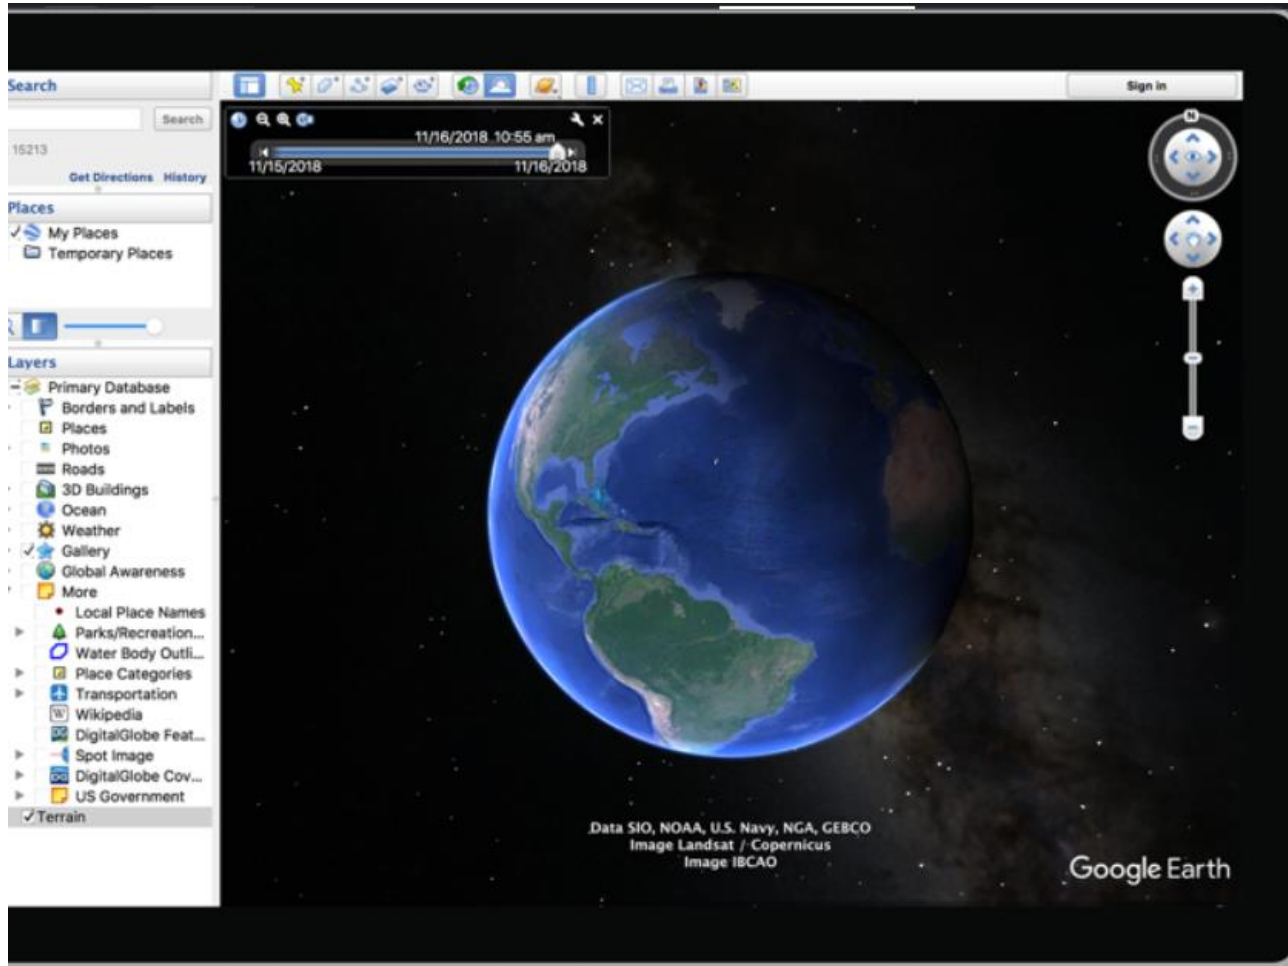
Search

Search

15213

Get Directions History

Places

My Places

Temporary Places

Layers

Primary Database

Borders and Labels

Places

Photos

Roads

3D Buildings

Ocean

Weather

Gallery

Global Awareness

More

Local Place Names

Parks/Recreation...

Water Body Outli...

Place Categories

Transportation

Wikipedia

DigitalGlobe Feat...

Spot Image

DigitalGlobe Cov...

US Government

Terrain

Sign in

11/16/2018 10:55 am

11/15/2018

11/16/2018

N

Data SIO, NOAA, U.S. Navy, NGA, GEBCO
Image Landsat / Copernicus
Image IBCAO

Google Earth